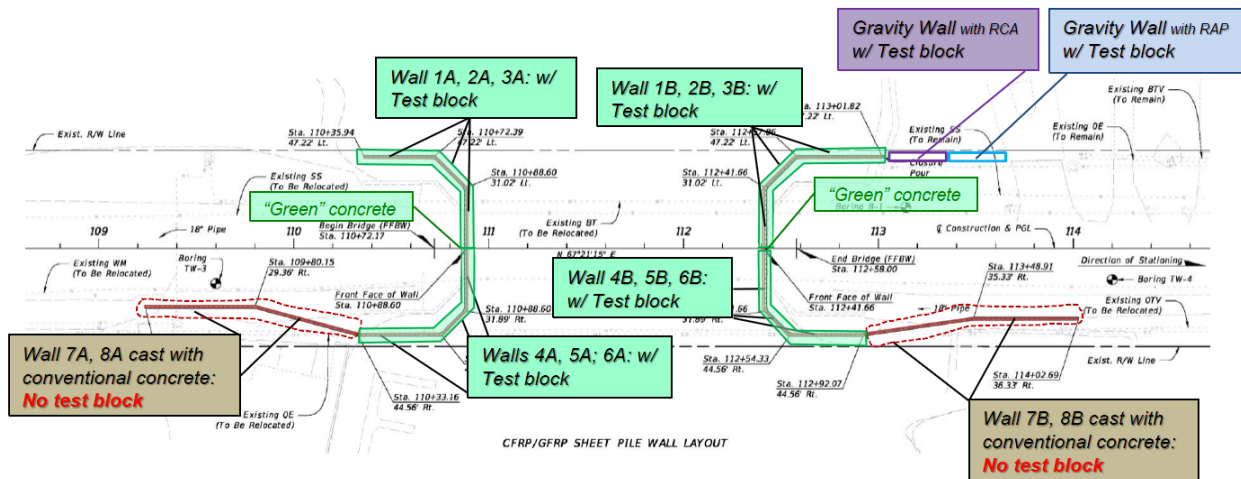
Gravity Wall with RCA w/ Test block

Gravity Wall with RAP w/ Test block

Wall 1A, 2A, 3A: w/ Test block

Wall 1B, 2B, 3B: w/ Test block

Existing BTV (To Remain)

Existing OE (To Remain)

Exist. R/W Line

Sta. 110+35.94 47.22' Lt.

Sta. 110+72.39 47.22' Lt.

Sta. 112+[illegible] 47.22' Lt.

Sta. 113+01.82 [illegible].22' Lt.

Existing SS (To Remain)

Closure Pour

Existing SS (To Be Relocated)

Sta. 110+88.60 31.02' Lt.

Sta. 112+41.66 31.02' Lt.

"Green" concrete

"Green" concrete

Boring B-1

109

18" Pipe

110

Begin Bridge (FFBW) Sta. 110+72.17

111

Existing BT (To Be Relocated)

112

113

℄ Construction & PGL

114

N 67°21'15" E

Existing WM (To Be Relocated)

Boring TW-3

Sta. 109+80.15 29.36' Rt.

End Bridge (FFBW) Sta. 112+58.00

Direction of Stationing

Boring TW-4

Wall 4B, 5B, 6B: w/ Test block

Front Face of Wall Sta. 110+88.60

Front Face of Wall Sta. 112+41.66

Sta. 113+48.91 35.33' Rt.

18" Pipe

Existing OTV (To Be Relocated)

Sta. 110+88.60 31.89' Rt.

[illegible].66 31.89' Rt.

Wall 7A, 8A cast with conventional concrete: No test block

Walls 4A, 5A; 6A: w/ Test block

Sta. 112+54.33 44.56' Rt.

Sta. 114+02.69 36.33' Rt.

Exist. R/W Line

Existing OE (To Be Relocated)

Sta. 110+33.16 44.56' Rt.

Sta. 112+92.07 44.56' Rt.

CFRP/GFRP SHEET PILE WALL LAYOUT

Wall 7B, 8B cast with conventional concrete: No test block